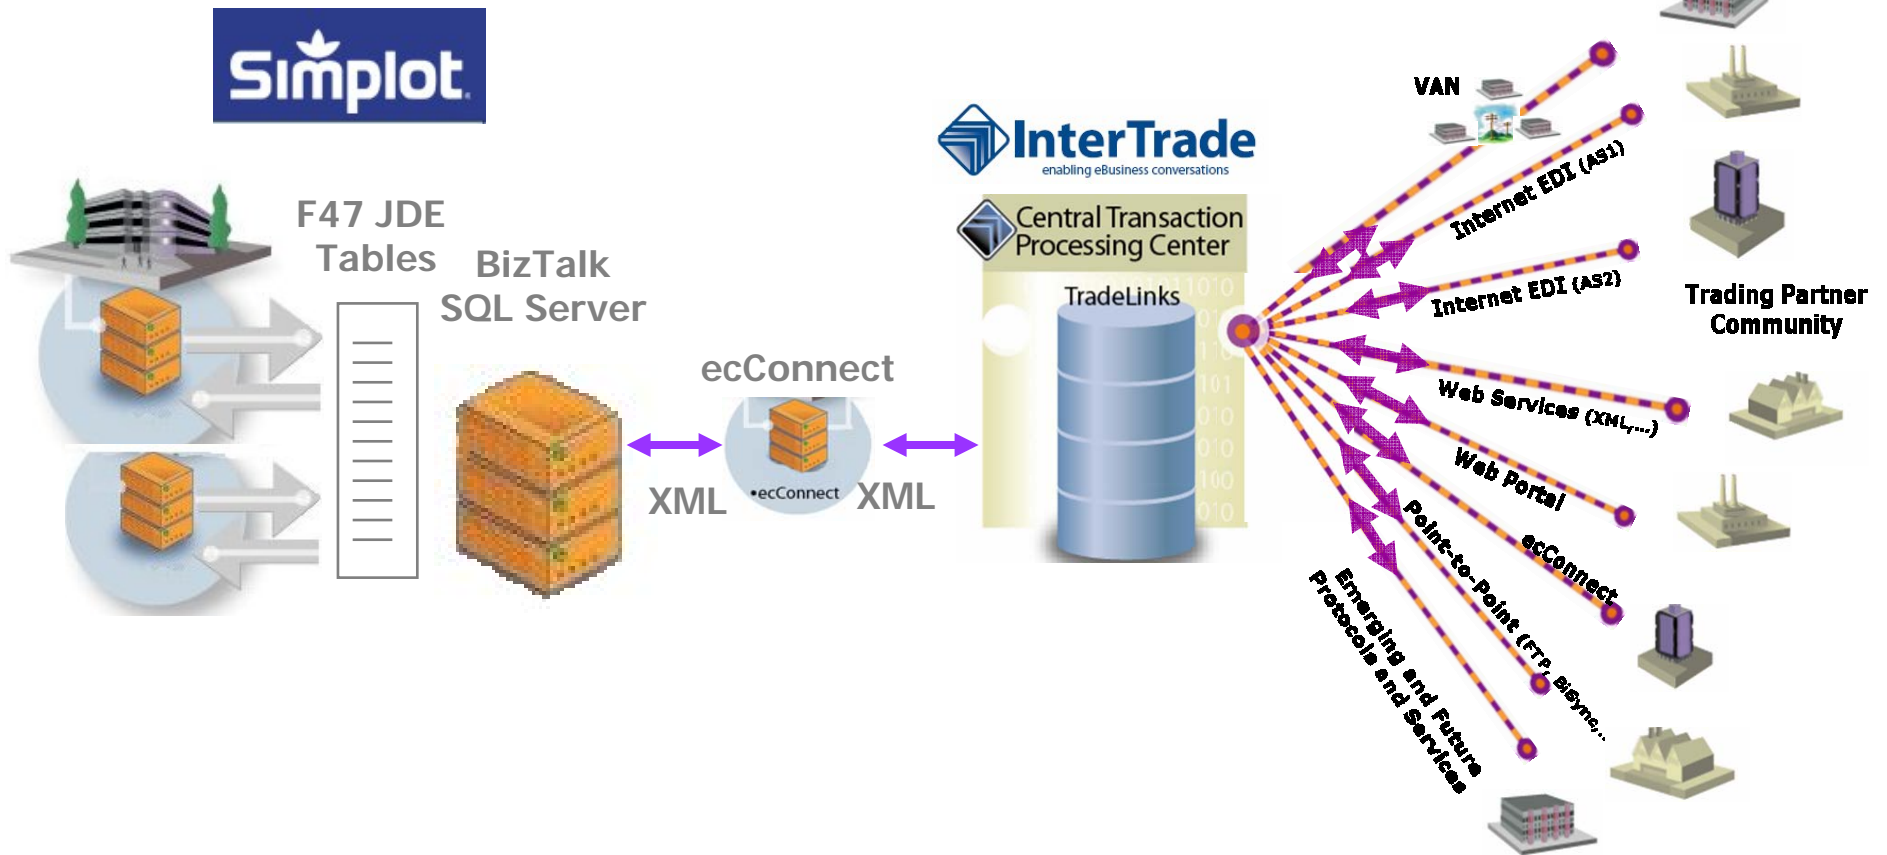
Simplot

F47 JDE Tables

BizTalk SQL Server

ecConnect

XML

•ecConnect

XML

InterTrade
enabling eBusiness conversations

Central Transaction Processing Center

TradeLinks

VAN

Internet EDI (AS1)

Internet EDI (AS2)

Trading Partner Community

Web Services (XML,...)

Web Portal

ecConnect

Point-to-Point (FTP, BiSync,..

Emerging and Future Protocols and Services